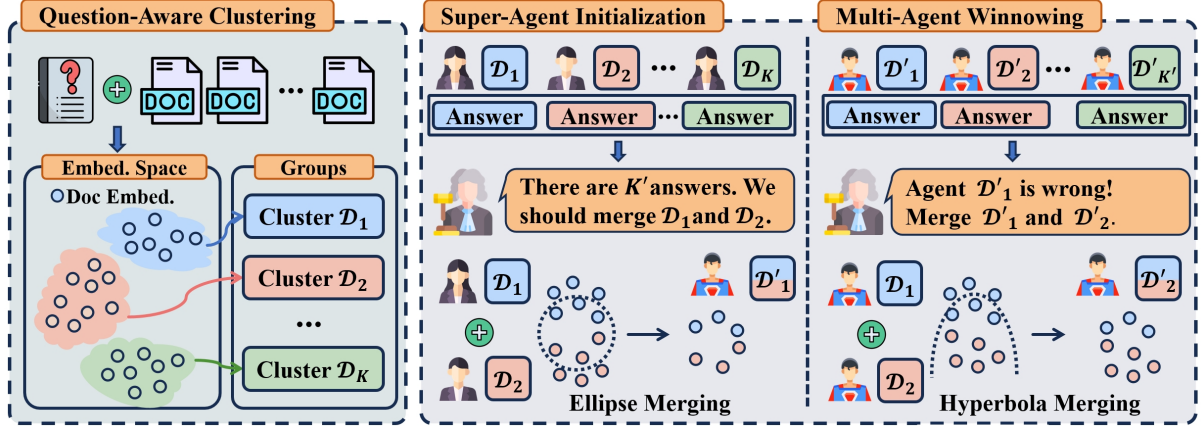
Question-Aware Clustering

DOC DOC ··· DOC

Embed. Space

Doc Embed.

Groups

Cluster $\mathcal{D}_1$

Cluster $\mathcal{D}_2$

···

Cluster $\mathcal{D}_K$

Super-Agent Initialization

$\mathcal{D}_1$ $\mathcal{D}_2$ ··· $\mathcal{D}_K$

Answer Answer ··· Answer

There are $K'$ answers. We should merge $\mathcal{D}_1$ and $\mathcal{D}_2$.

$\mathcal{D}_1$ $\mathcal{D}'_1$

$\mathcal{D}_2$

Ellipse Merging

Multi-Agent Winnowing

$\mathcal{D}'_1$ $\mathcal{D}'_2$ ··· $\mathcal{D}'_{K'}$

Answer Answer Answer

Agent $\mathcal{D}'_1$ is wrong! Merge $\mathcal{D}'_1$ and $\mathcal{D}'_2$.

$\mathcal{D}_1$ $\mathcal{D}'_2$

$\mathcal{D}_2$

Hyperbola Merging